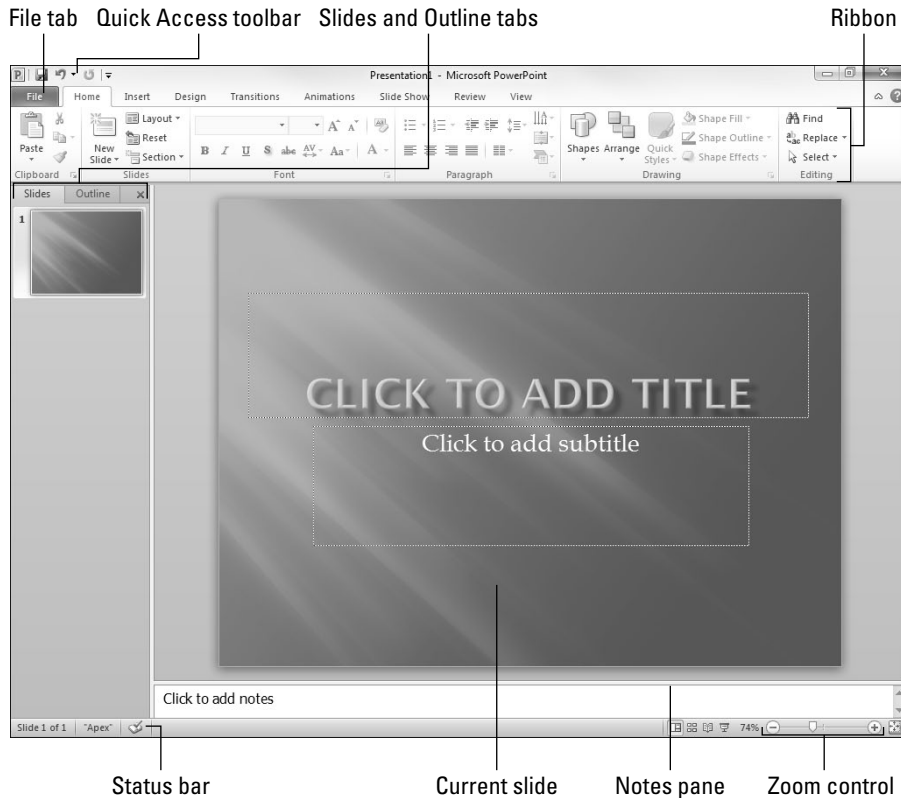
File tab Quick Access toolbar Slides and Outline tabs Ribbon

Presentation1 - Microsoft PowerPoint

File Home Insert Design Transitions Animations Slide Show Review View

Paste New Slide Layout Reset Section

B I U S abc AV Aa A

Shapes Arrange Quick Styles Shape Fill Shape Outline Shape Effects

Find Replace Select

Clipboard Slides Font Paragraph Drawing Editing

Slides Outline

1

CLICK TO ADD TITLE

Click to add subtitle

Click to add notes

Slide 1 of 1 "Apex" 74%

Status bar Current slide Notes pane Zoom control